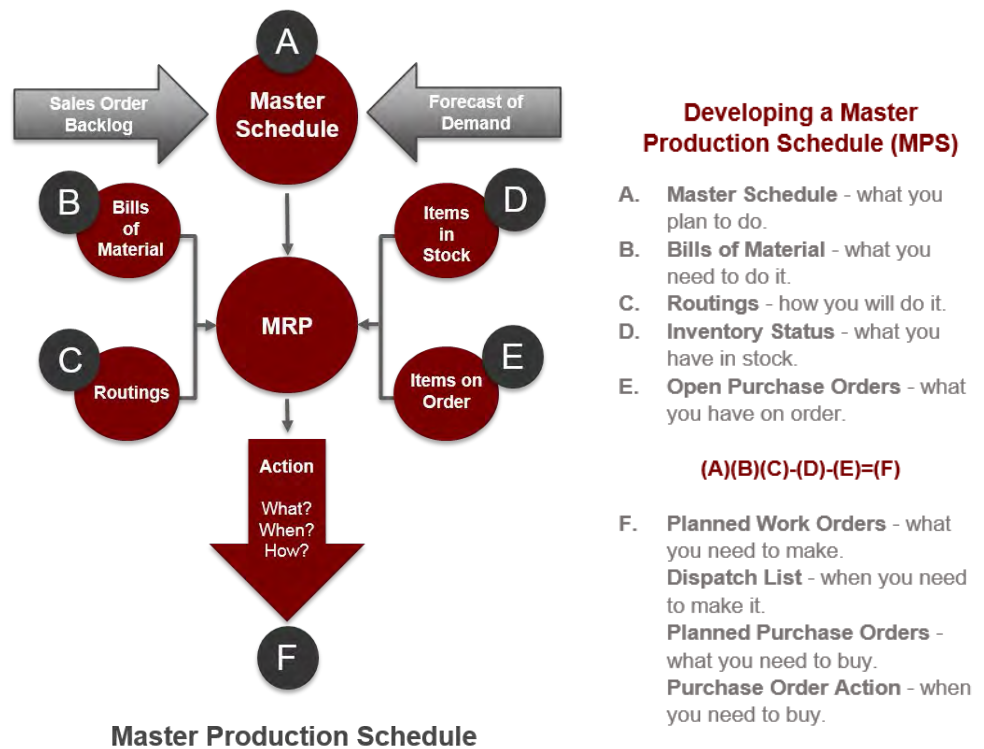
A

Sales Order Backlog

Master Schedule

Forecast of Demand

B

Bills of Material

Items in Stock

D

MRP

C

Routings

Items on Order

E

Action

What?
When?
How?

F

Master Production Schedule

Developing a Master Production Schedule (MPS)

A. **Master Schedule** - what you plan to do.
B. **Bills of Material** - what you need to do it.
C. **Routings** - how you will do it.
D. **Inventory Status** - what you have in stock.
E. **Open Purchase Orders** - what you have on order.

(A)(B)(C)-(D)-(E)=(F)

F. **Planned Work Orders** - what you need to make.
**Dispatch List** - when you need to make it.
**Planned Purchase Orders** - what you need to buy.
**Purchase Order Action** - when you need to buy.